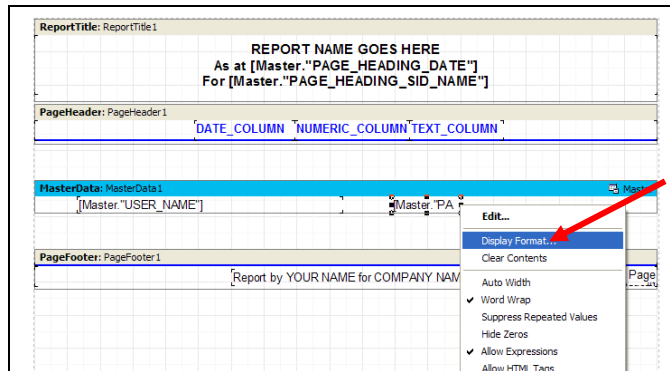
ReportTitle: ReportTitle1

REPORT NAME GOES HERE
As at [Master."PAGE_HEADING_DATE"]
For [Master."PAGE_HEADING_SID_NAME"]

PageHeader: PageHeader1

DATE_COLUMN NUMERIC_COLUMN TEXT_COLUMN

MasterData: MasterData1

Maste

[Master."USER_NAME"]

[Master."PA

Edit...
Display Format...
Clear Contents
Auto Width
Word Wrap
Suppress Repeated Values
Hide Zeros
Allow Expressions
Allow HTML Tags

PageFooter: PageFooter1

Report by YOUR NAME for COMPANY NAM

Page